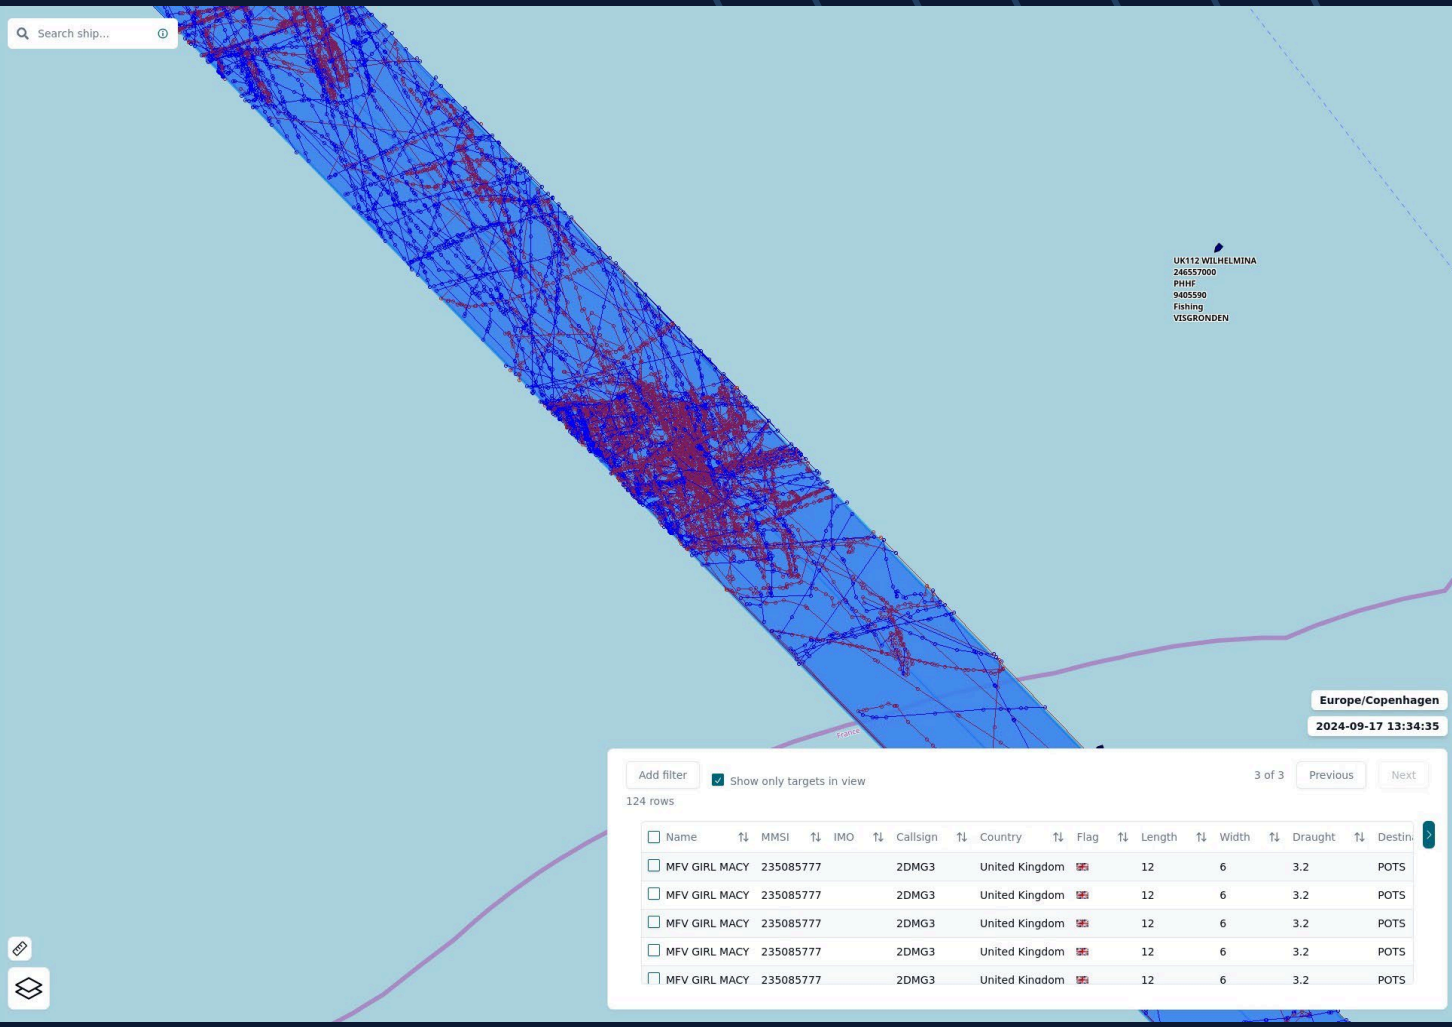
Search ship...

UK112 WILHELMINA
246557000
PHHF
9405590
Fishing
VISGRONDEN

France

Europe/Copenhagen

2024-09-17 13:34:35

Add filter
Show only targets in view
124 rows

3 of 3
Previous
Next

| Name | MMSI | IMO | Callsign | Country | Flag | Length | Width | Draught | Destin |
|---|---|---|---|---|---|---|---|---|---|
| MFV GIRL MACY | 235085777 | | 2DMG3 | United Kingdom | | 12 | 6 | 3.2 | POTS |
| MFV GIRL MACY | 235085777 | | 2DMG3 | United Kingdom | | 12 | 6 | 3.2 | POTS |
| MFV GIRL MACY | 235085777 | | 2DMG3 | United Kingdom | | 12 | 6 | 3.2 | POTS |
| MFV GIRL MACY | 235085777 | | 2DMG3 | United Kingdom | | 12 | 6 | 3.2 | POTS |
| MFV GIRL MACY | 235085777 | | 2DMG3 | United Kingdom | | 12 | 6 | 3.2 | POTS |